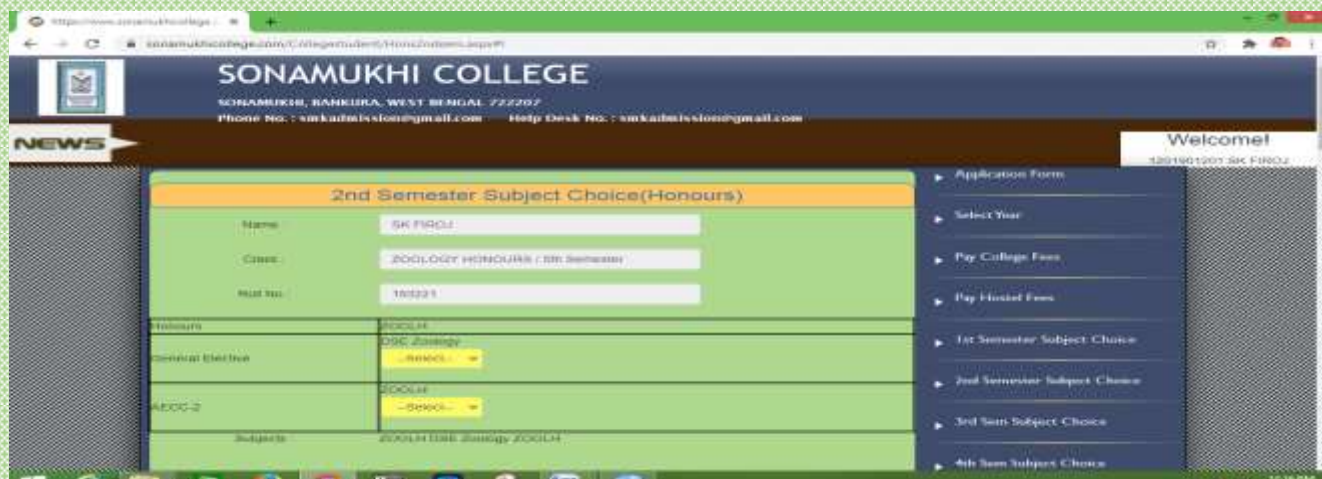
https://www.sonamukhicollege... ×

sonamukhicollege.com/CollegeStudent/Hons2ndsem.aspx?

SONAMUKHI COLLEGE

SONAMUKHI, BANKURA, WEST BENGAL 722207

Phone No. : smkadmission@gmail.com Help Desk No. : smkadmission@gmail.com

NEWS

Welcome!

1201901201 SK FIROJ

2nd Semester Subject Choice(Honours)

Name : SK FIROJ

Class : ZOOLOGY HONOURS / 5th Semester

Roll No. : 193221

| Honours | ZOOLH |
|---|---|
| General Elective | DSC Zoology --Select-- |
| AECC-2 | ZOOLH --Select-- |

Subjects : ZOOLH DSE Zoology ZOOLH

Application Form

Select Year

Pay College Fees

Pay Hostel Fees

1st Semester Subject Choice

2nd Semester Subject Choice

3rd Sem Subject Choice

4th Sem Subject Choice